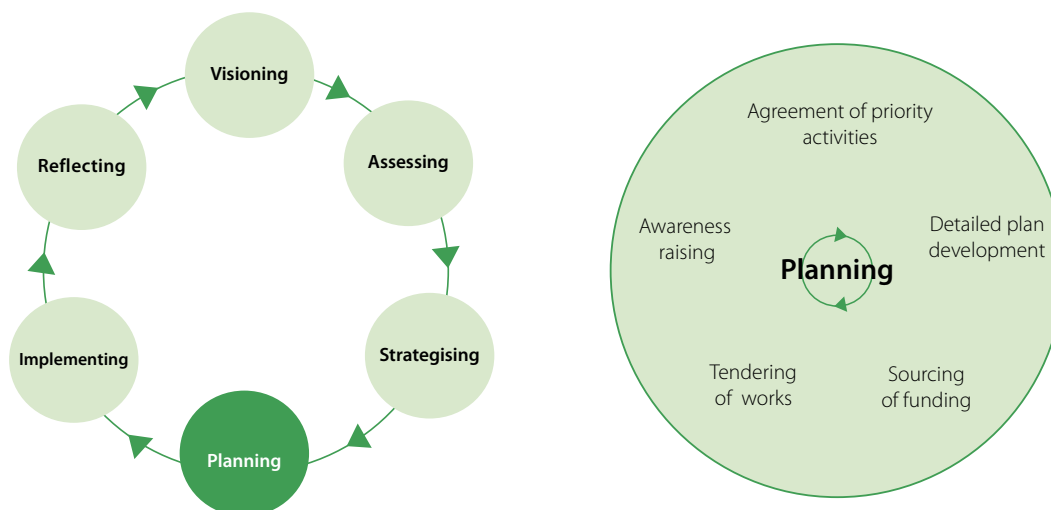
Visioning

Assessing

Strategising

Planning

Implementing

Reflecting

Agreement of priority activities

Detailed plan development

Sourcing of funding

Tendering of works

Awareness raising

Planning